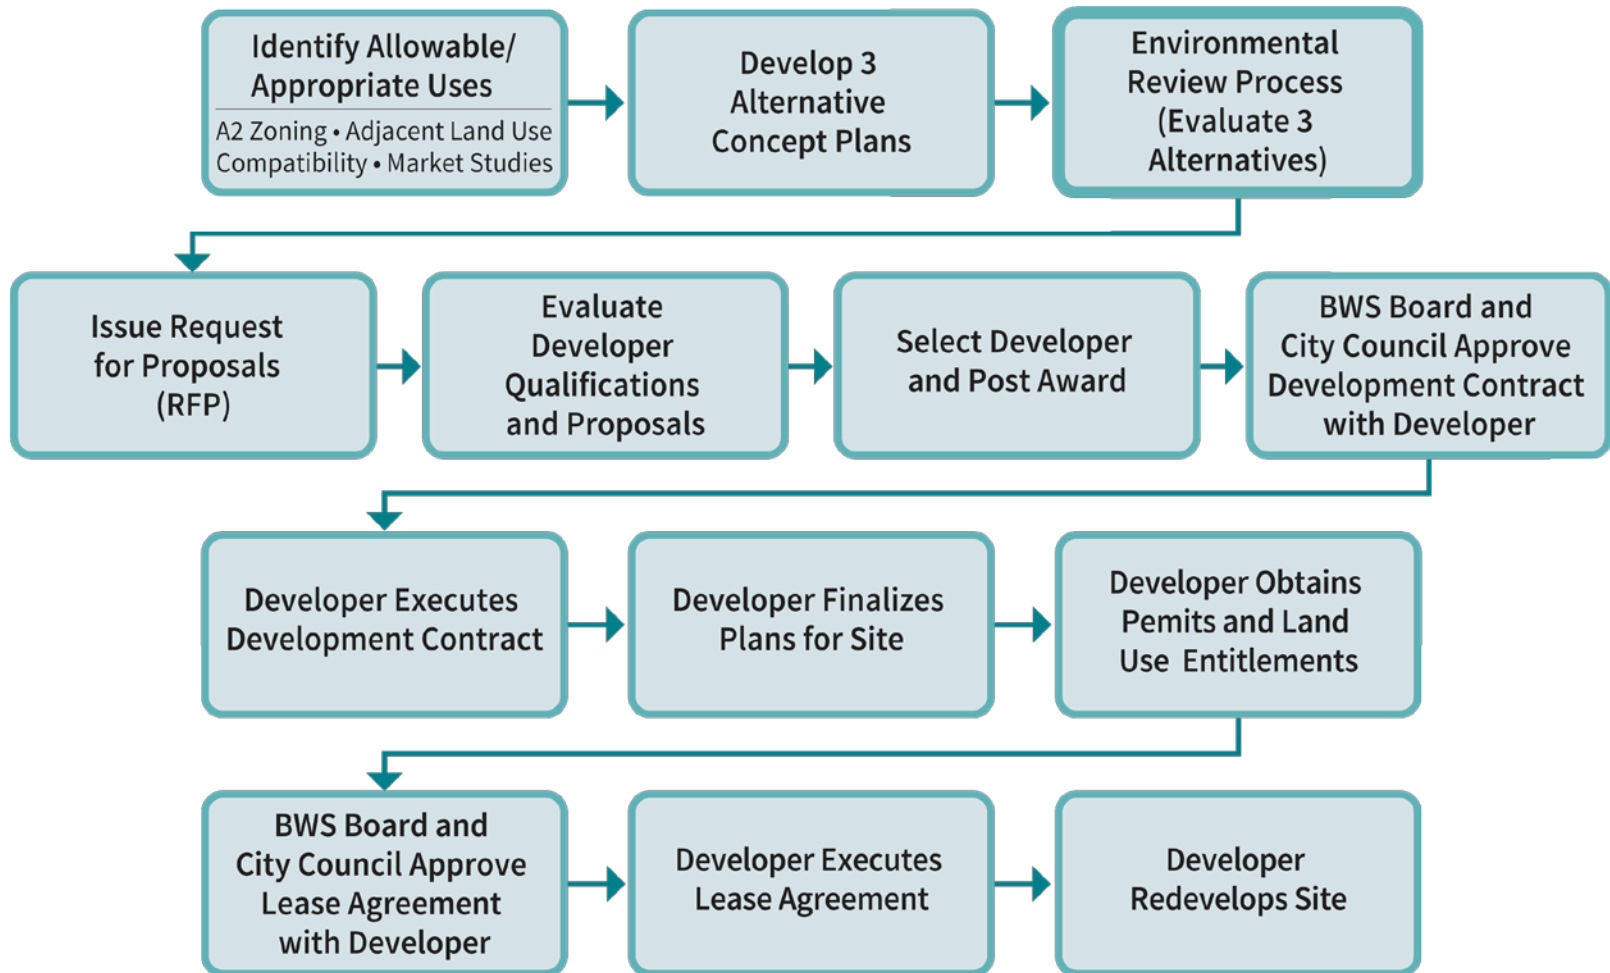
Identify Allowable/ Appropriate Uses

A2 Zoning • Adjacent Land Use Compatibility • Market Studies

Develop 3 Alternative Concept Plans

Environmental Review Process (Evaluate 3 Alternatives)

Issue Request for Proposals (RFP)

Evaluate Developer Qualifications and Proposals

Select Developer and Post Award

BWS Board and City Council Approve Development Contract with Developer

Developer Executes Development Contract

Developer Finalizes Plans for Site

Developer Obtains Pemits and Land Use Entitlements

BWS Board and City Council Approve Lease Agreement with Developer

Developer Executes Lease Agreement

Developer Redevelops Site